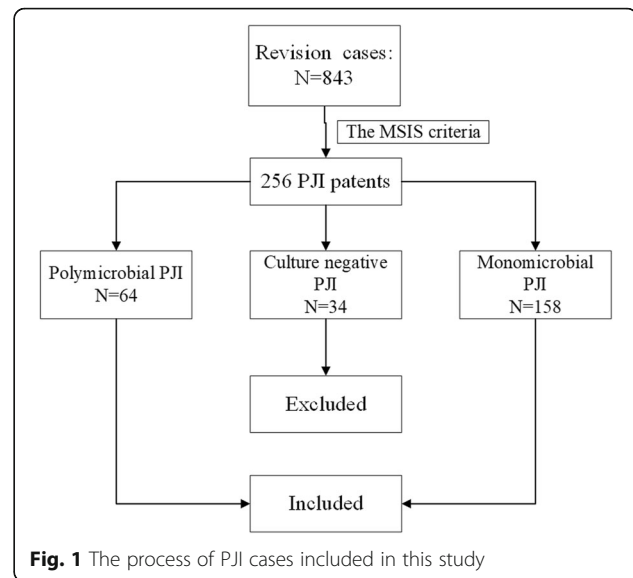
Revision cases:
N=843

The MSIS criteria

256 PJI patents

Polymicrobial PJI
N=64

Culture negative
PJI
N=34

Monomicrobial
PJI
N=158

Excluded

Included

**Fig. 1** The process of PJI cases included in this study